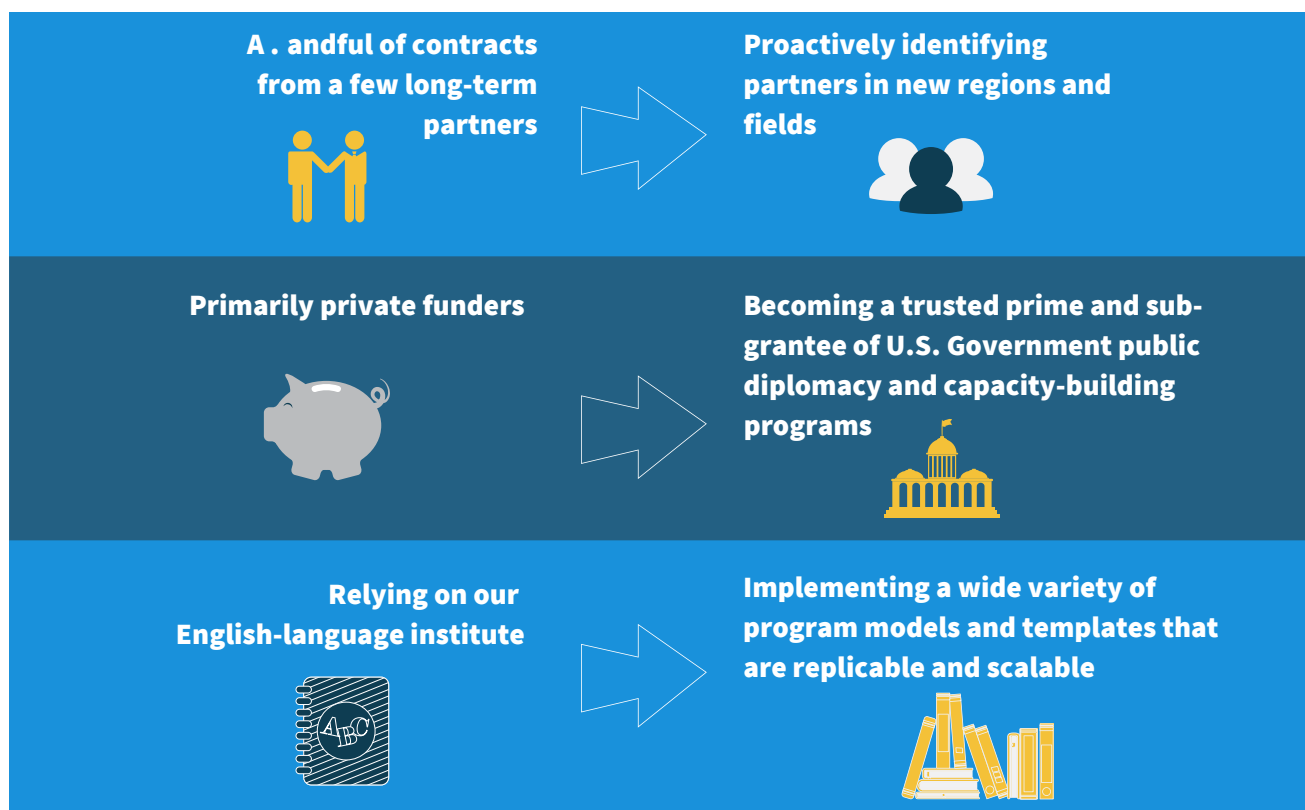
A . andful of contracts from a few long-term partners

Proactively identifying partners in new regions and fields

Primarily private funders

Becoming a trusted prime and subgrantee of U.S. Government public diplomacy and capacity-building programs

Relying on our English-language institute

ABC

Implementing a wide variety of program models and templates that are replicable and scalable